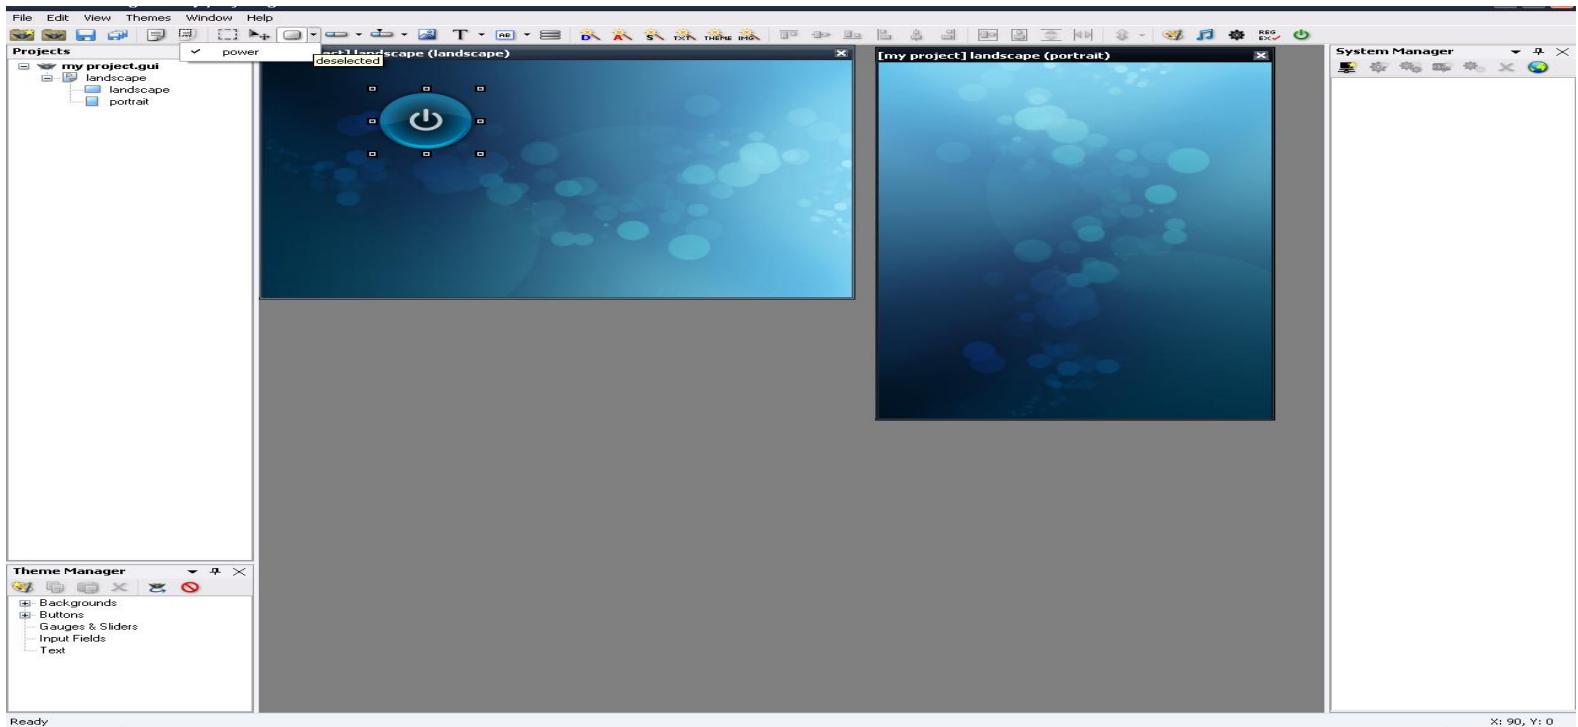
File Edit View Themes Window Help

power
deselected

Projects
my project.gui
landscape
landscape
portrait

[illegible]landscape (landscape)

[my project] landscape (portrait)

System Manager

Theme Manager
Backgrounds
Buttons
Gauges & Sliders
Input Fields
Text

Ready
X: 90, Y: 0